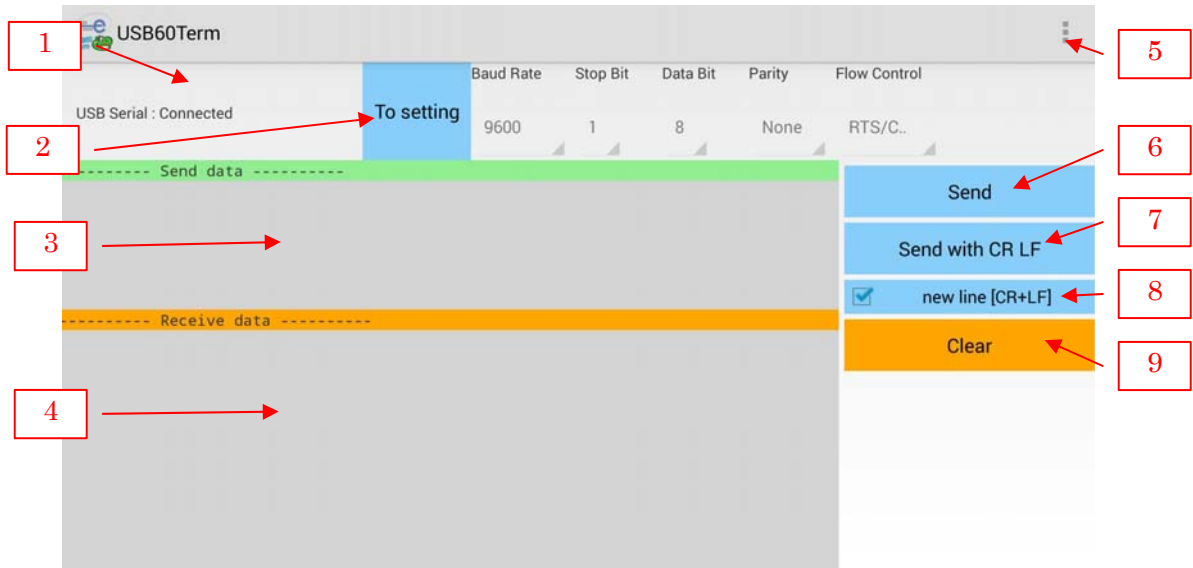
1

USB60Term

5

USB Serial : Connected

2

To setting

Baud Rate
9600

Stop Bit
1

Data Bit
8

Parity
None

Flow Control
RTS/C..

-------- Send data ----------

6

Send

3

7

Send with CR LF

8

new line [CR+LF]

---------- Receive data ----------

Clear

9

4